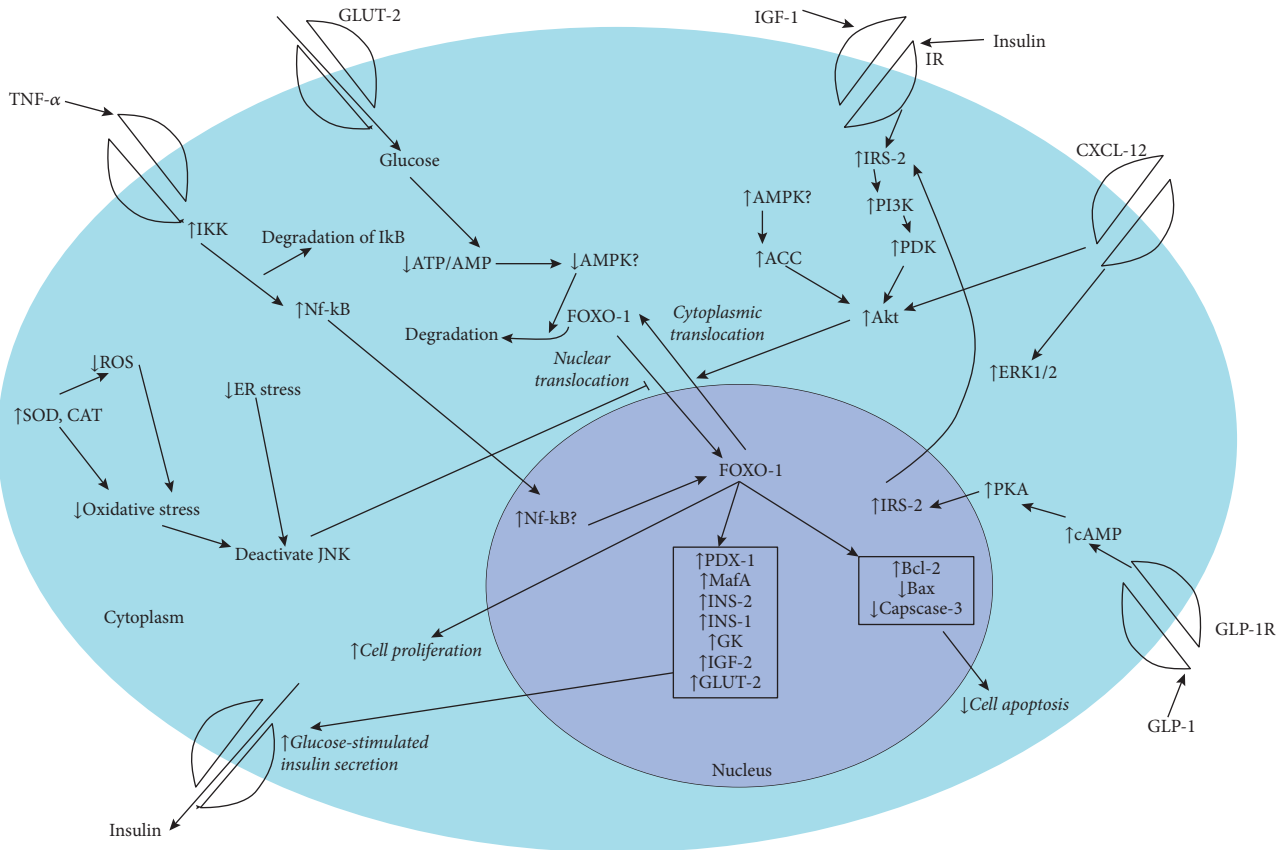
GLUT-2

IGF-1

Insulin

IR

TNF-$\alpha$

Glucose

$\uparrow$IRS-2

CXCL-12

$\uparrow$AMPK?

$\uparrow$PI3K

$\uparrow$IKK

Degradation of IkB

$\uparrow$PDK

$\downarrow$ATP/AMP

$\downarrow$AMPK?

$\uparrow$ACC

$\uparrow$Nf-kB

FOXO-1

Cytoplasmic translocation

$\uparrow$Akt

Degradation

$\downarrow$ROS

Nuclear translocation

$\downarrow$ER stress

$\uparrow$ERK1/2

$\uparrow$SOD, CAT

FOXO-1

$\downarrow$Oxidative stress

$\uparrow$Nf-kB?

$\uparrow$IRS-2

$\uparrow$PKA

Deactivate JNK

$\uparrow$cAMP

$\uparrow$PDX-1
$\uparrow$MafA
$\uparrow$INS-2
$\uparrow$INS-1
$\uparrow$GK
$\uparrow$IGF-2
$\uparrow$GLUT-2

$\uparrow$Bcl-2
$\downarrow$Bax
$\downarrow$Capscase-3

Cytoplasm

GLP-1R

$\uparrow$Cell proliferation

$\downarrow$Cell apoptosis

$\uparrow$Glucose-stimulated insulin secretion

GLP-1

Nucleus

Insulin